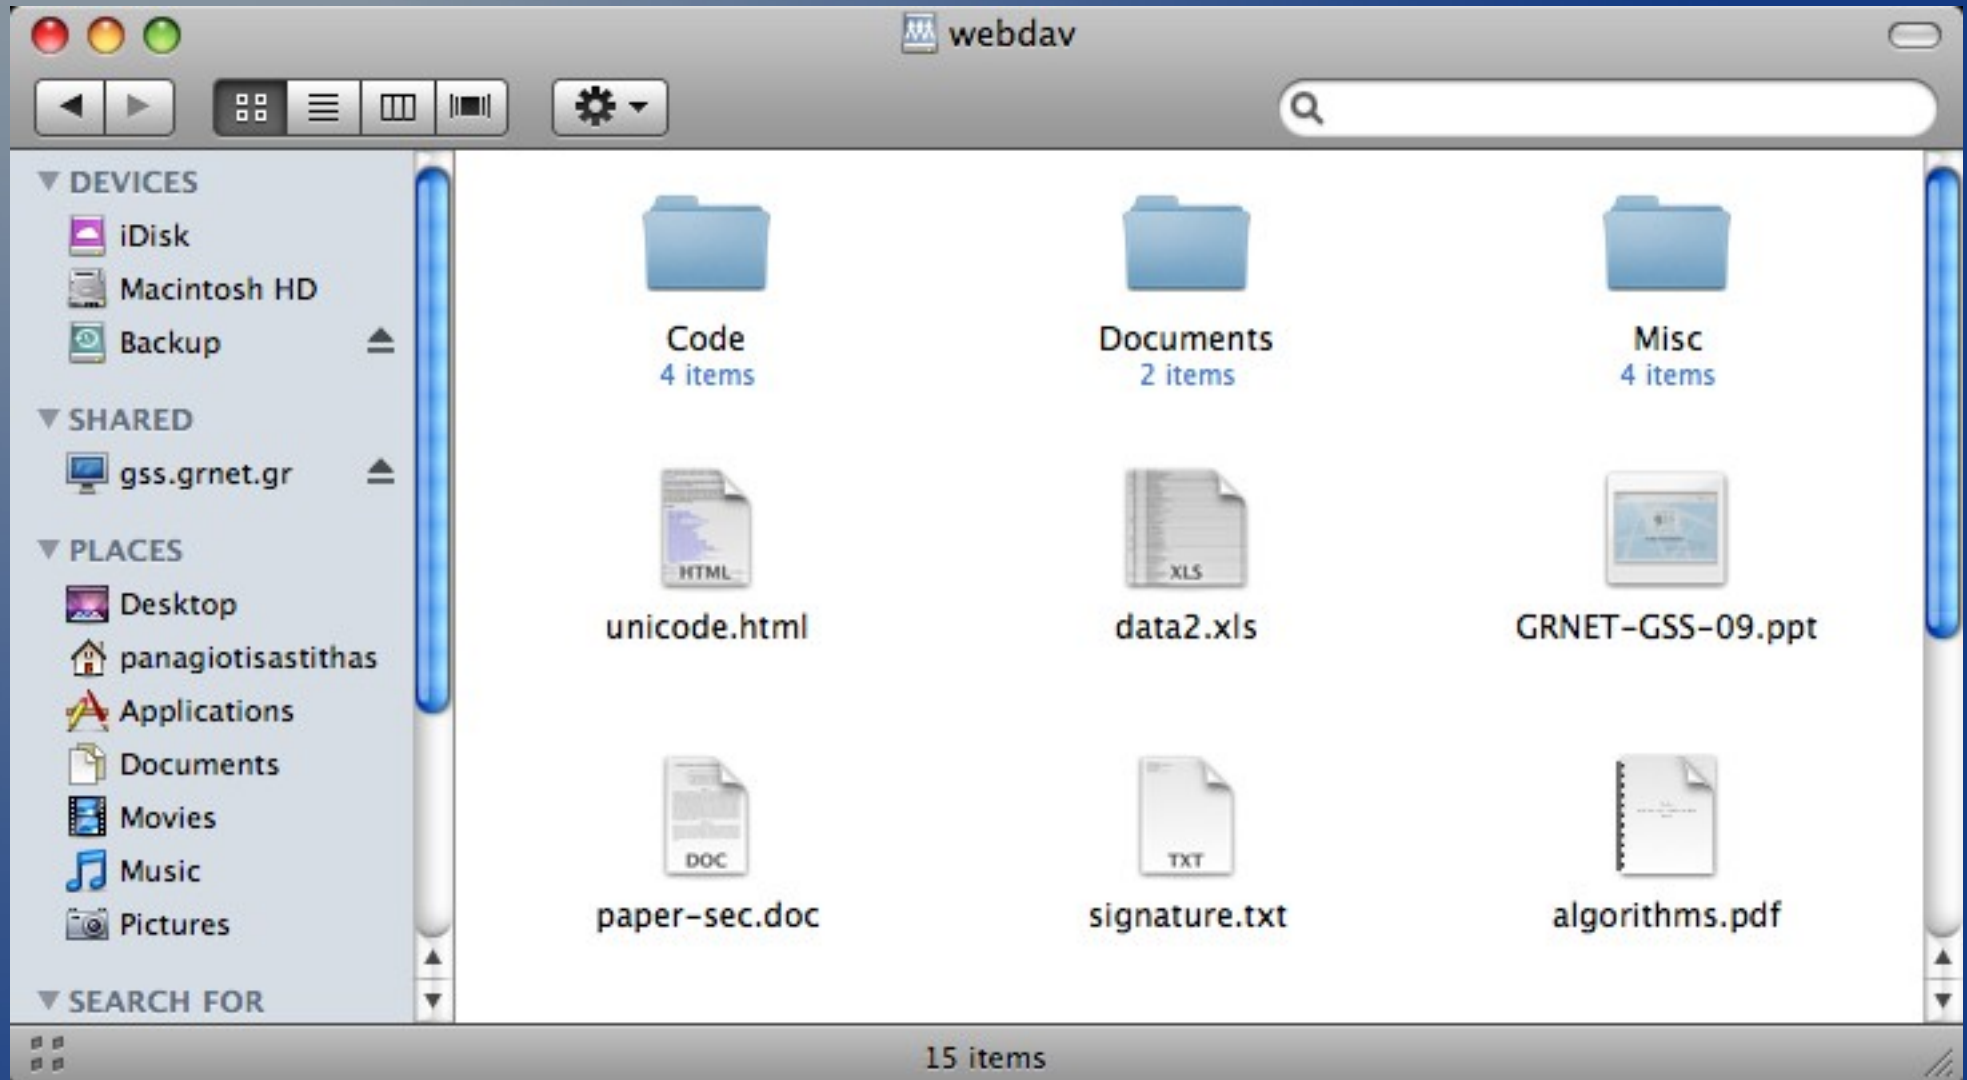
webdav

DEVICES
iDisk
Macintosh HD
Backup

SHARED
gss.grnet.gr

PLACES
Desktop
panagiotisastithas
Applications
Documents
Movies
Music
Pictures

SEARCH FOR

Code
4 items

Documents
2 items

Misc
4 items

HTML
unicode.html

XLS
data2.xls

GRNET-GSS-09.ppt

DOC
paper-sec.doc

TXT
signature.txt

algorithms.pdf

15 items